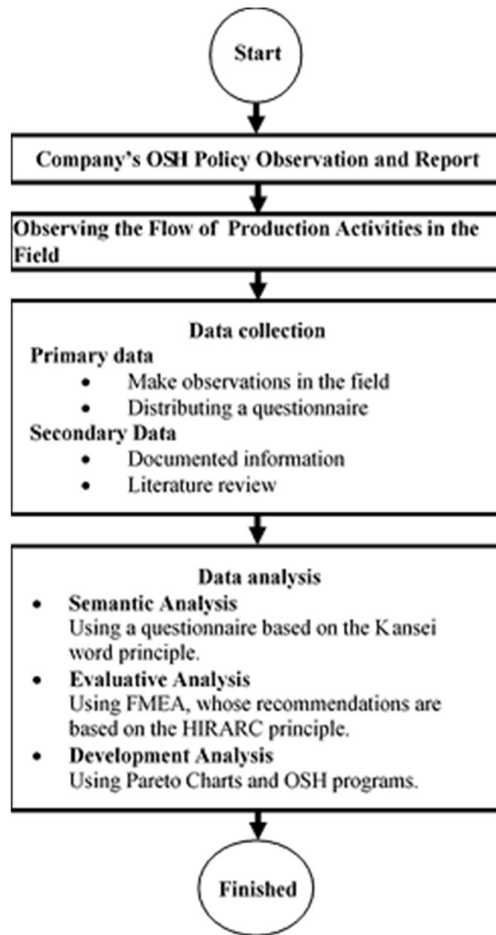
Start

Company's OSH Policy Observation and Report

Observing the Flow of Production Activities in the Field

Data collection

Primary data

- Make observations in the field
- Distributing a questionnaire

Secondary Data

- Documented information
- Literature review

Data analysis

- Semantic Analysis
  Using a questionnaire based on the Kansei word principle.
- Evaluative Analysis
  Using FMEA, whose recommendations are based on the HIRARC principle.
- Development Analysis
  Using Pareto Charts and OSH programs.

Finished